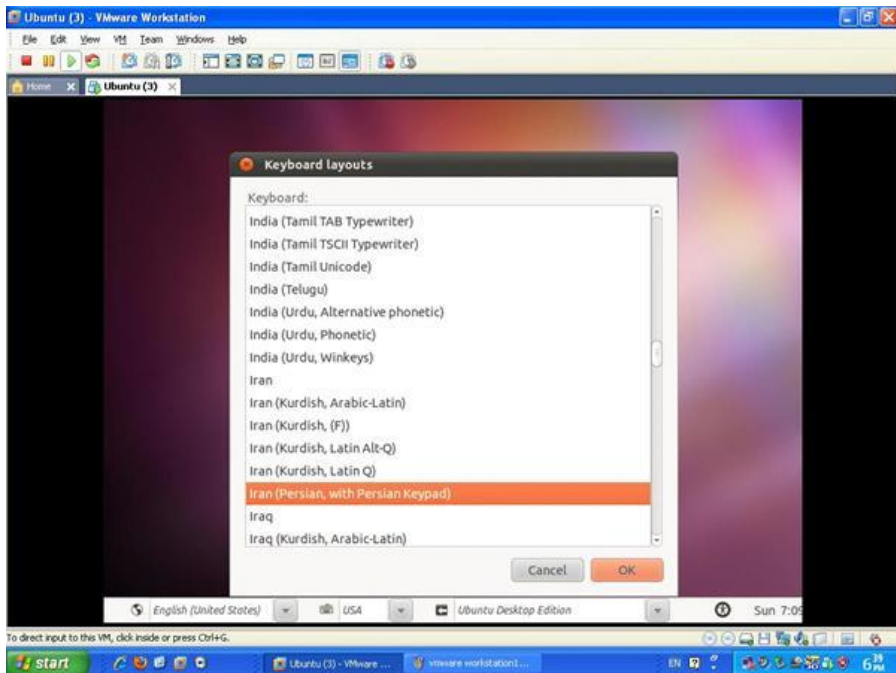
Ubuntu (3) - VMware Workstation

File Edit View VM Team Windows Help

Home Ubuntu (3)

Keyboard layouts

Keyboard:

India (Tamil TAB Typewriter)
India (Tamil TSCII Typewriter)
India (Tamil Unicode)
India (Telugu)
India (Urdu, Alternative phonetic)
India (Urdu, Phonetic)
India (Urdu, Winkeys)
Iran
Iran (Kurdish, Arabic-Latin)
Iran (Kurdish, (F))
Iran (Kurdish, Latin Alt-Q)
Iran (Kurdish, Latin Q)
Iran (Persian, with Persian Keypad)
Iraq
Iraq (Kurdish, Arabic-Latin)

Cancel OK

English (United States) USA Ubuntu Desktop Edition Sun 7:09

To direct input to this VM, click inside or press Ctrl+G.

start Ubuntu (3) - VMware ... vmware workstation1... EN 6